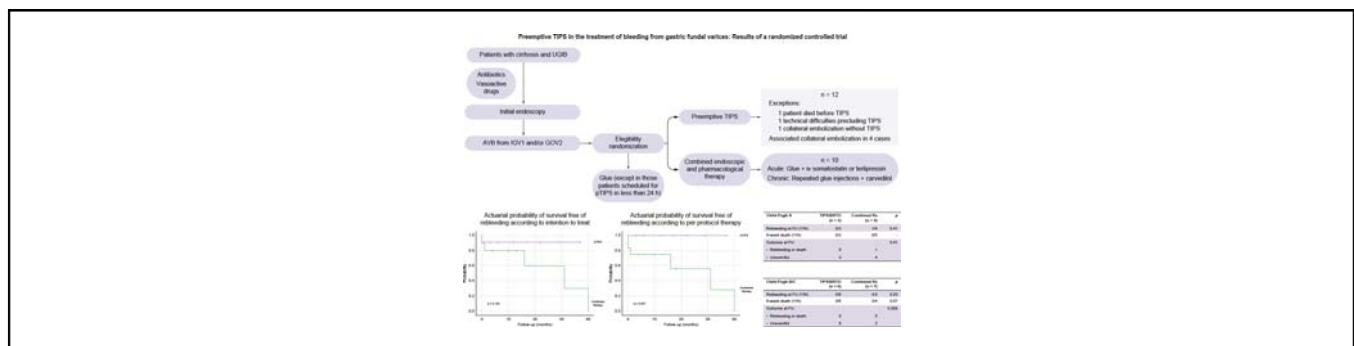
Preemptive TIPS in the treatment of bleeding from gastric fundal varices: Results of a randomized controlled trial

Patients with cirrhosis and UGIB

Antibiotics
Vasoactive drugs

Initial endoscopy

AVB from IGV1 and/or GOV2

Eligibility randomization

Glue isocopt in those patients scheduled for pTIPS in less than 24 h

Preemptive TIPS

n = 12
Exceptions:
1 patient died before TIPS
1 technical difficulties precluding TIPS
1 collateral embolization without TIPS
Associated collateral embolization in 4 cases

Combined endoscopic and pharmacological therapy

n = 10
Acute: Glue + iv somatostatin or terlipressin
Chronic: Repeated glue injections + carvedilol

Actuarial probability of survival free of rebleeding according to intention to treat

Actuarial probability of survival free of rebleeding according to per protocol therapy

Probability

Follow up (months)

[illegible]

| Child-Pugh A | TIPS/BRTO (n = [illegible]) | Combined Rx (n = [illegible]) | p |
|---|---|---|---|
| Rebleeding at FU (1 Yr) | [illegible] | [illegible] | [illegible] |
| 6 week death (1 Yr) | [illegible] | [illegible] | |
| Outcome at FU | | | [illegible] |
| • Rebleeding or death | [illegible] | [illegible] | |
| • Uneventful | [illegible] | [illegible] | |

| Child-Pugh B/C | TIPS/BRTO (n = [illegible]) | Combined Rx (n = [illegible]) | p |
|---|---|---|---|
| Rebleeding at FU (1 Yr) | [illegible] | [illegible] | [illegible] |
| 6 week death (1 Yr) | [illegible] | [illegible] | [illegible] |
| Outcome at FU | | | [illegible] |
| • Rebleeding or death | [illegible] | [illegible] | |
| • Uneventful | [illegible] | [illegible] | |